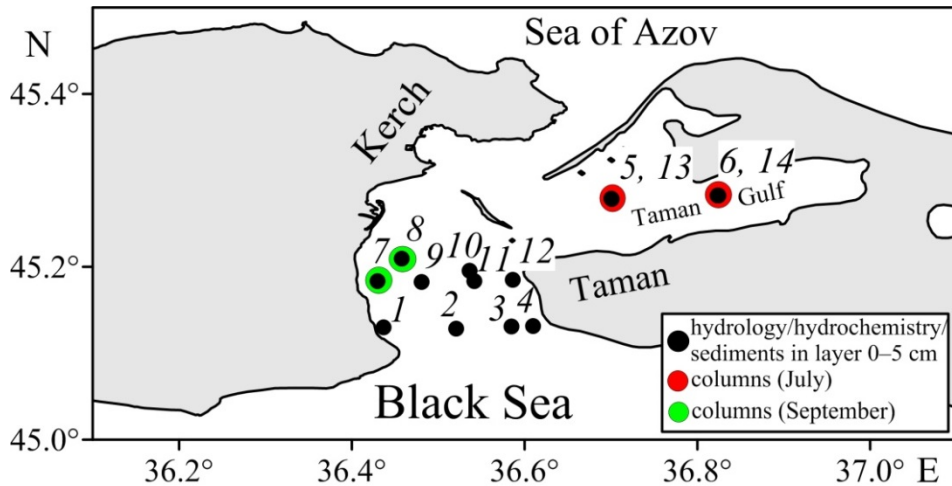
N

45.4°

45.2°

45.0°

Sea of Azov

Kerch

5, 13

6, 14

Taman

Gulf

8

7

9

10

11

12

Taman

1

2

3

4

Black Sea

hydrology/hydrochemistry/ sediments in layer 0–5 cm

columns (July)

columns (September)

36.2°

36.4°

36.6°

36.8°

37.0° E